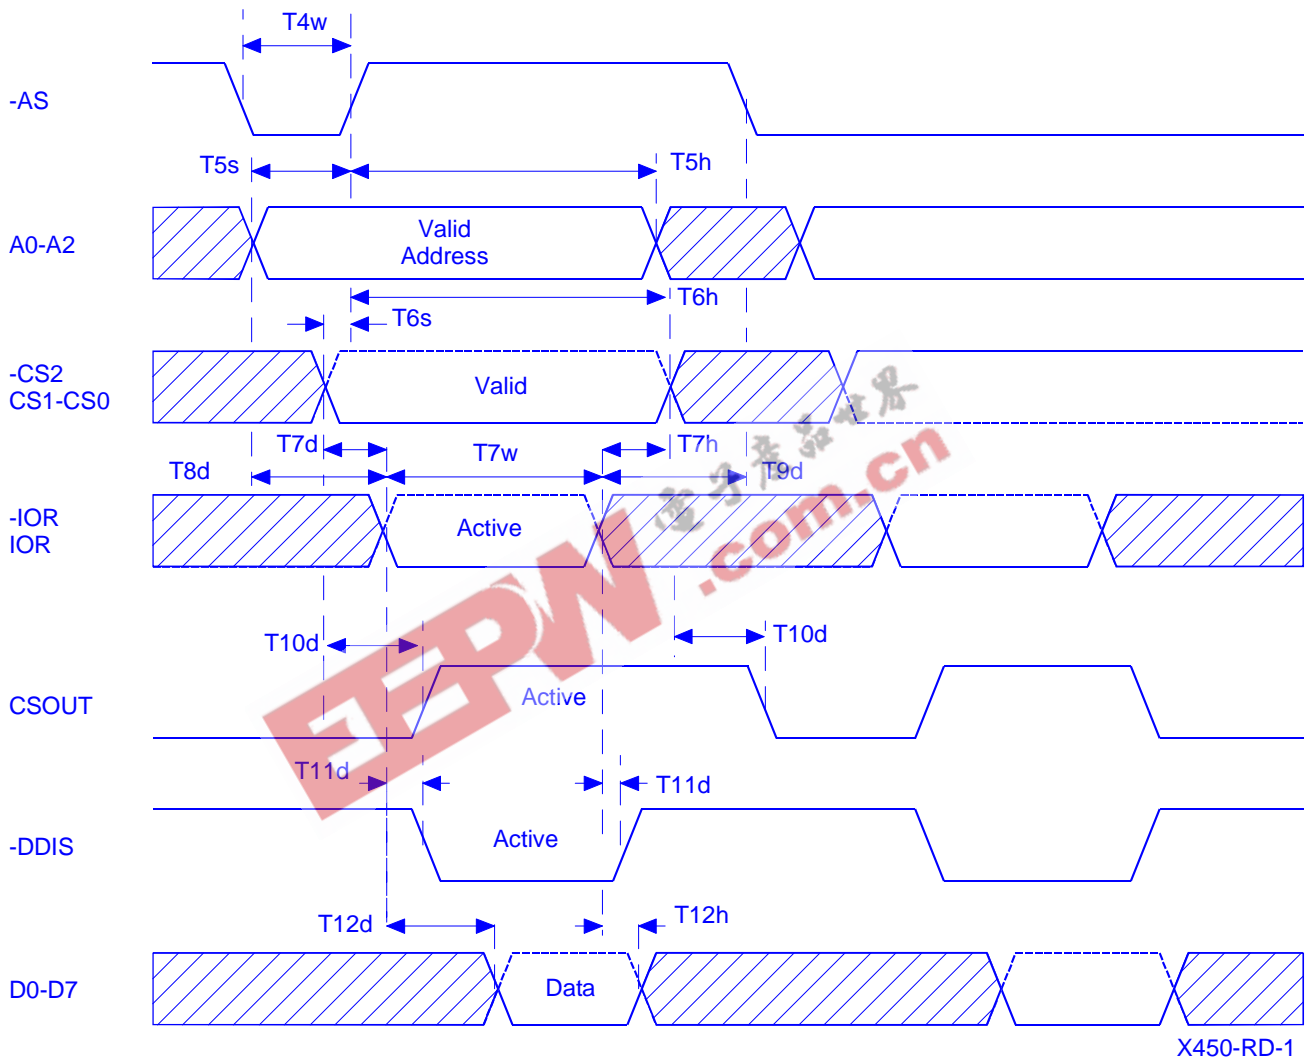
T4w

-AS

T5s

T5h

A0-A2

Valid Address

T6h

T6s

-CS2 CS1-CS0

Valid

T7d

T7w

T7h

T8d

T9d

-IOR IOR

Active

T10d

T10d

CSOUT

Active

T11d

T11d

-DDIS

Active

T12d

T12h

D0-D7

Data

X450-RD-1

EEPW

电子产品世界

.com.cn